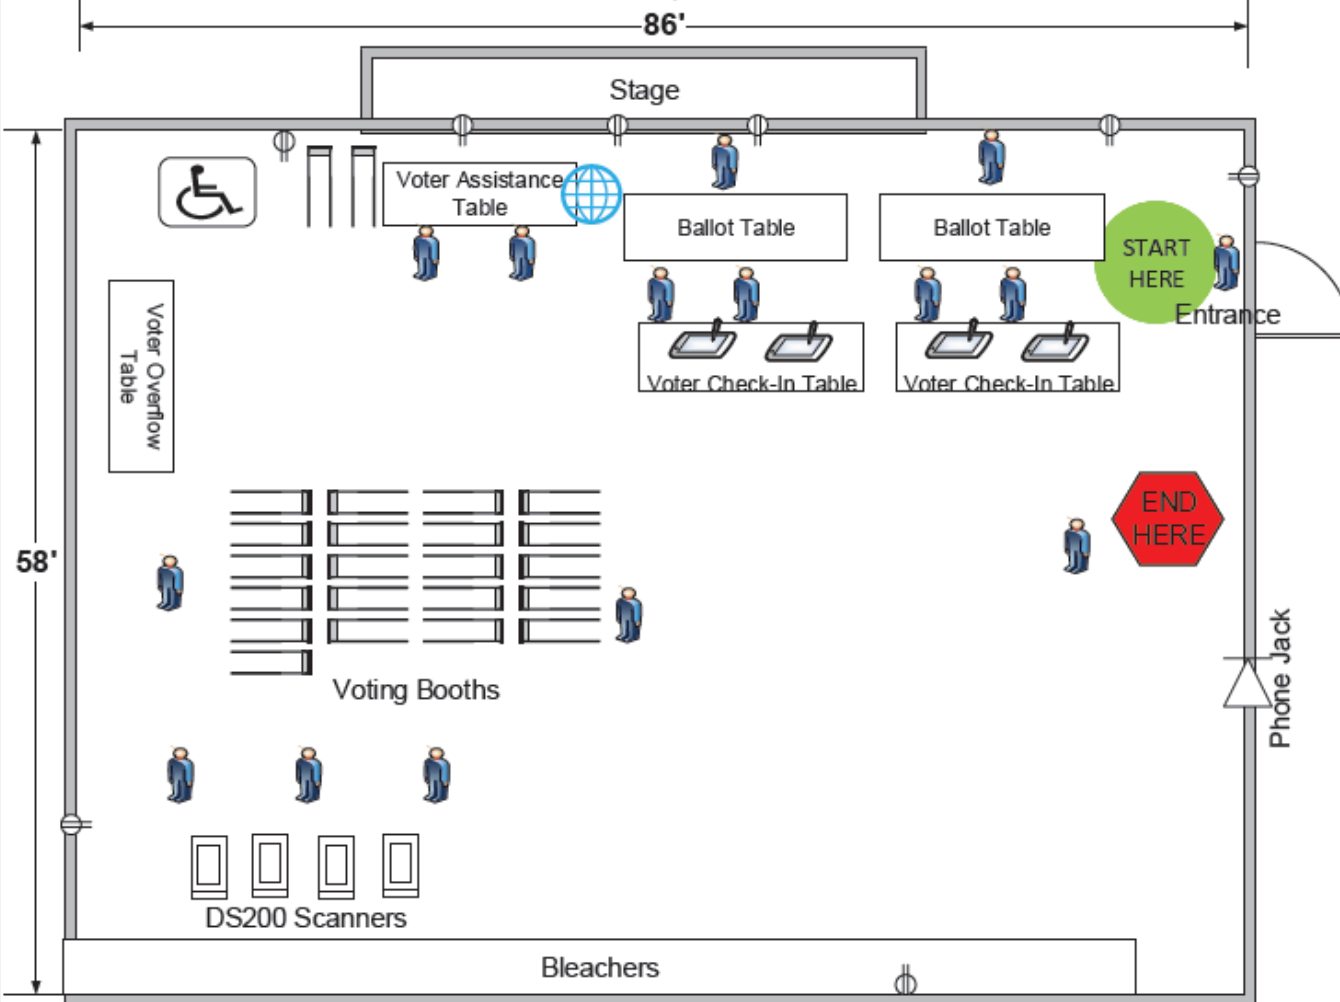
86'

Stage

Voter Assistance Table

Ballot Table

Ballot Table

START HERE

Entrance

Voter Overflow Table

Voter Check-In Table

Voter Check-In Table

58'

END HERE

Voting Booths

Phone Jack

DS200 Scanners

Bleachers